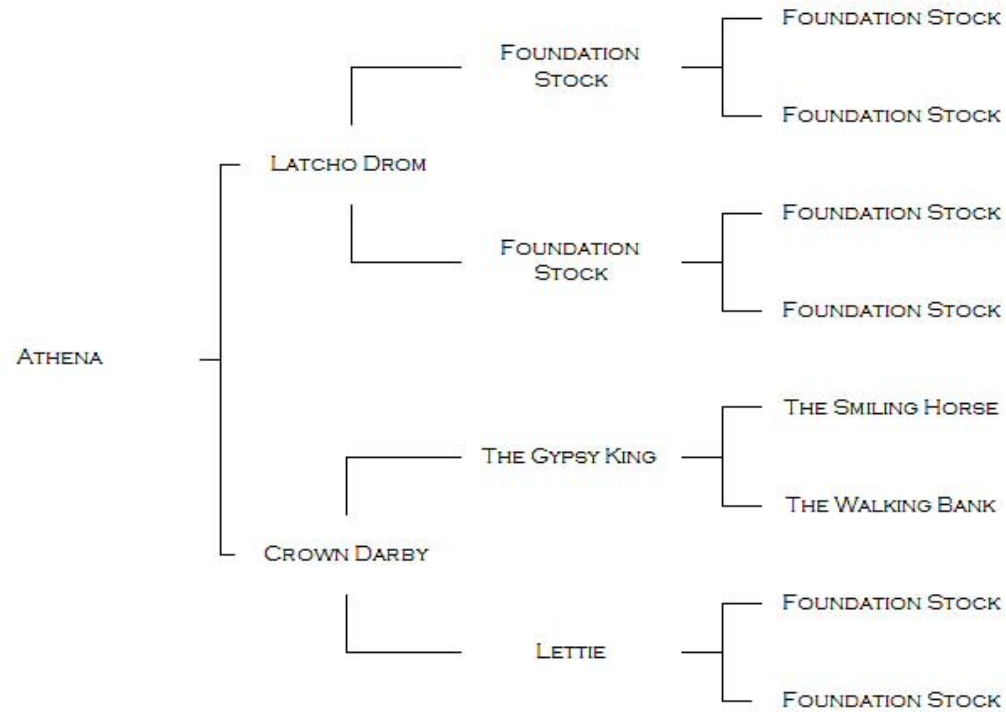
Athena

Latcho Drom

Foundation Stock

Foundation Stock

Foundation Stock

Foundation Stock

Foundation Stock

Foundation Stock

Crown Darby

The Gypsy King

The Smiling Horse

The Walking Bank

Lettie

Foundation Stock

Foundation Stock